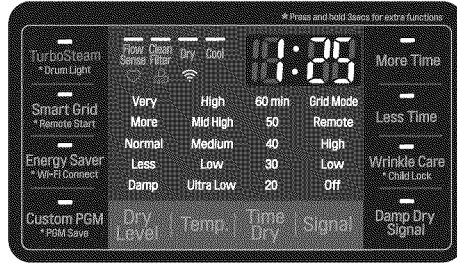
★ Press and hold 3secs for extra functions

TurboSteam
* Drum Light

Smart Grid
* Remote Start

Energy Saver
* Wi-Fi Connect

Custom PGM
* PGM Save

Flow Sense Clean Filter Dry Cool

1:25

| Very | High | 60 min | Grid Mode |
|---|---|---|---|
| More | Mid High | 50 | Remote |
| Normal | Medium | 40 | High |
| Less | Low | 30 | Low |
| Damp | Ultra Low | 20 | Off |

Dry Level | Temp. | Time Dry | Signal

More Time

Less Time

Wrinkle Care
* Child Lock

Damp Dry Signal